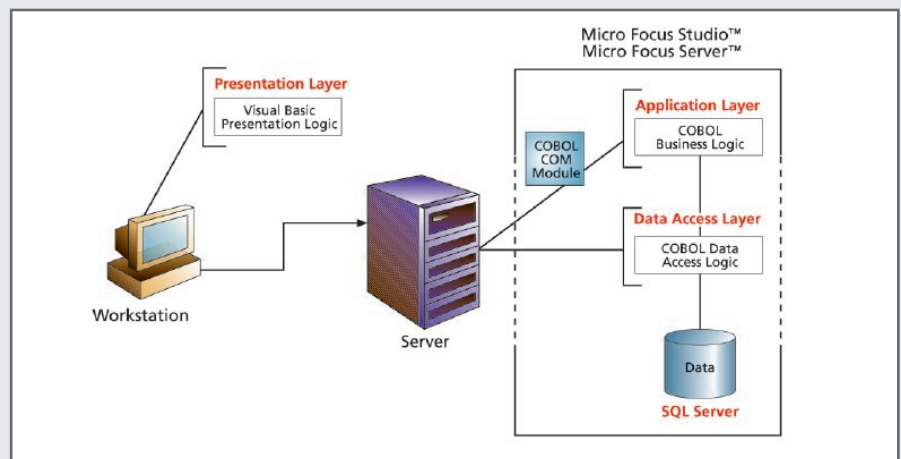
Micro Focus Studio™
Micro Focus Server™

Presentation Layer

Visual Basic Presentation Logic

Application Layer

COBOL Business Logic

COBOL COM Module

Data Access Layer

COBOL Data Access Logic

Workstation

Server

Data

SQL Server